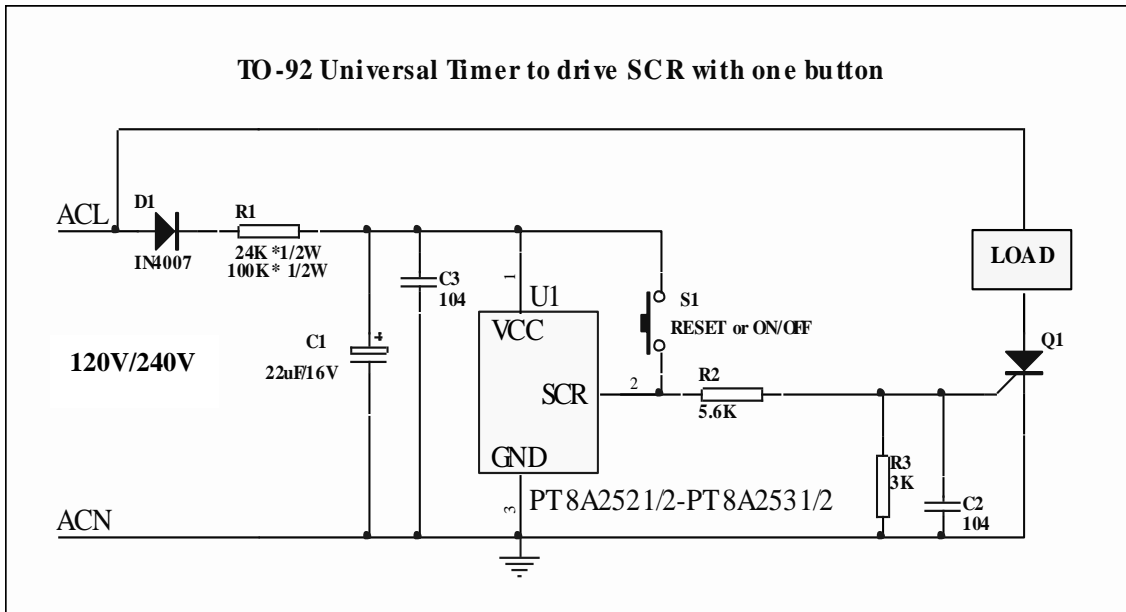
TO-92 Universal Timer to drive SCR with one button

ACL

D1

IN4007

R1

24K *1/2W
100K* 1/2W

C3
104

1

U1

VCC

S1
RESET or ON/OFF

LOAD

Q1

120V/240V

C1
22uF/16V

+

SCR

2

R2
5.6K

GND

R3
3K

C2
104

3

PT8A2521/2-PT8A2531/2

ACN